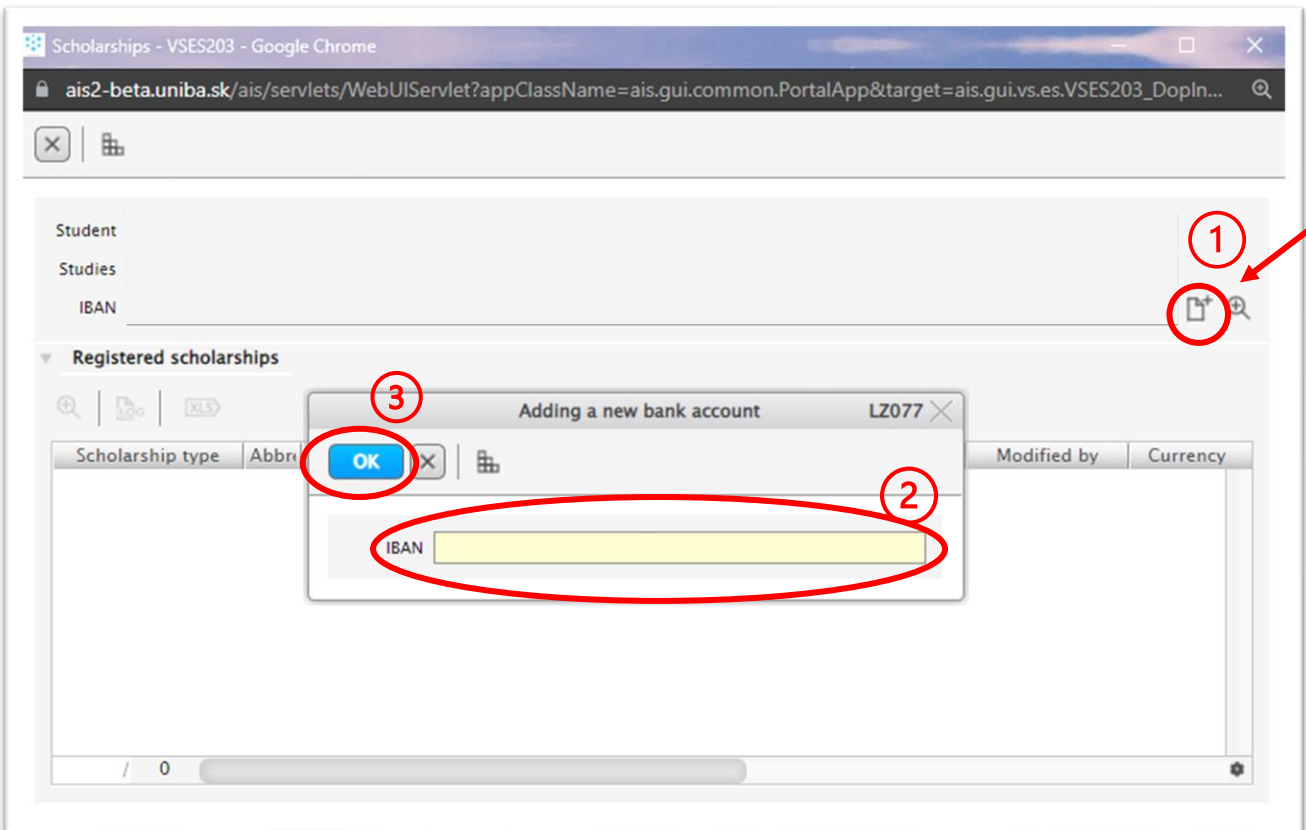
Scholarships - VSES203 - Google Chrome

ais2-beta.uniba.sk/ais/servlets/WebUIServlet?appClassName=ais.gui.common.PortalApp&target=ais.gui.vs.es.VSES203_DopIn...

Student
Studies
IBAN

1

Registered scholarships

LOG XLS

3

Adding a new bank account LZ077

OK

Scholarship type Abbre Modified by Currency

2

IBAN

/ 0